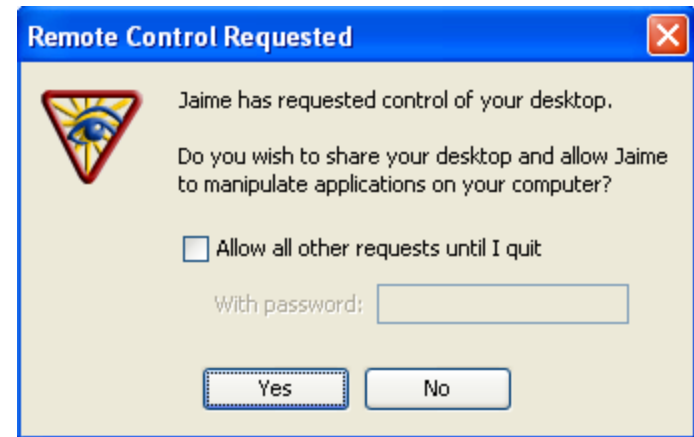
Remote Control Requested

Jaime has requested control of your desktop.

Do you wish to share your desktop and allow Jaime to manipulate applications on your computer?

Allow all other requests until I quit

With password:

Yes

No